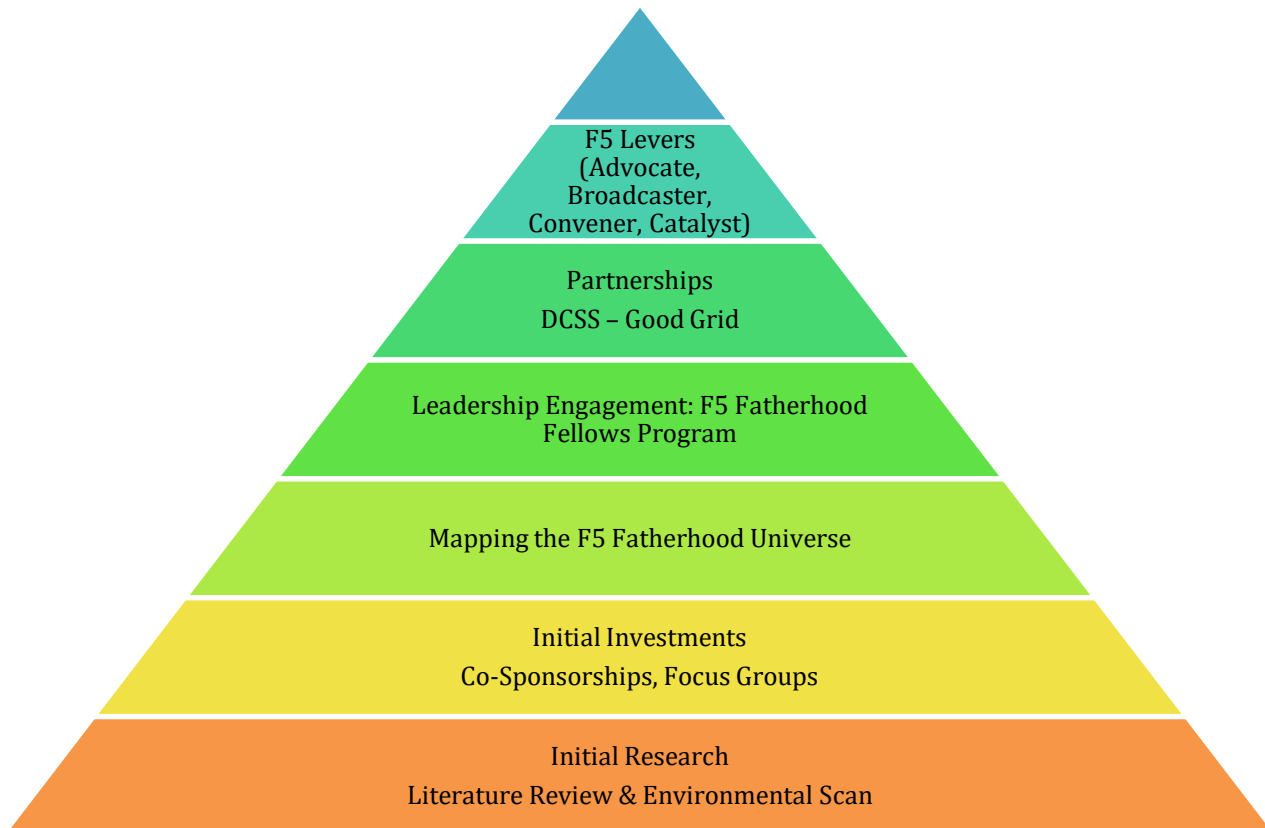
F5 Levers (Advocate, Broadcaster, Convener, Catalyst)

Partnerships
DCSS – Good Grid

Leadership Engagement: F5 Fatherhood Fellows Program

Mapping the F5 Fatherhood Universe

Initial Investments
Co-Sponsorships, Focus Groups

Initial Research
Literature Review & Environmental Scan